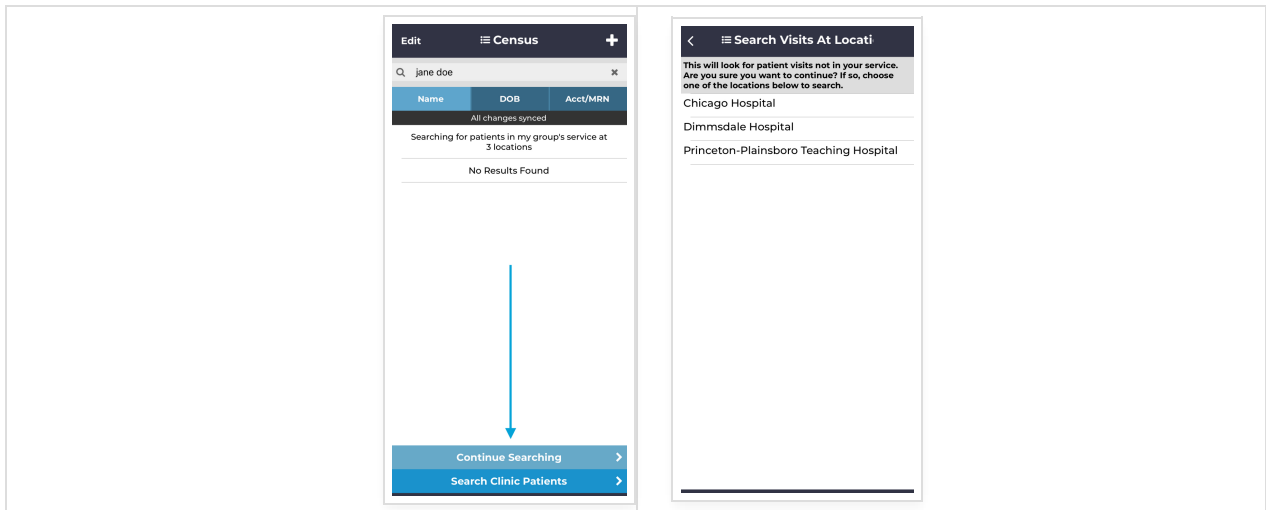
Edit
Census
+

jane doe

Name
DOB
Acct/MRN

All changes synced

Searching for patients in my group's service at 3 locations

No Results Found

Continue Searching
Search Clinic Patients

Search Visits At Locati

This will look for patient visits not in your service. Are you sure you want to continue? If so, choose one of the locations below to search.

Chicago Hospital
Dimmsdale Hospital
Princeton-Plainsboro Teaching Hospital